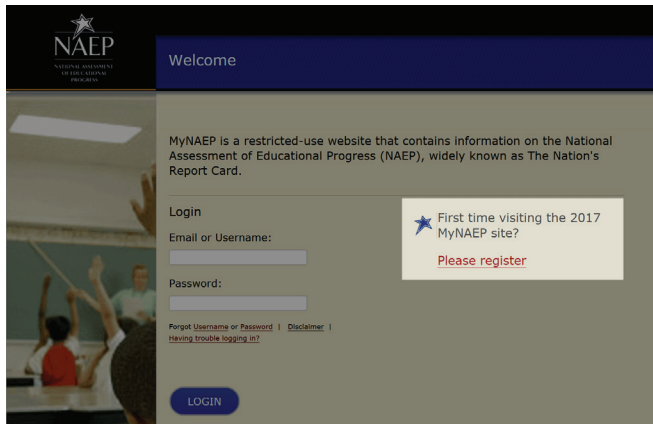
NAEP
NATIONAL ASSESSMENT OF EDUCATIONAL PROGRESS

Welcome

MyNAEP is a restricted-use website that contains information on the National Assessment of Educational Progress (NAEP), widely known as The Nation's Report Card.

Login

Email or Username:

Password:

Forgot Username or Password | Disclaimer |
Having trouble logging in?

LOGIN

First time visiting the 2017 MyNAEP site?

Please register